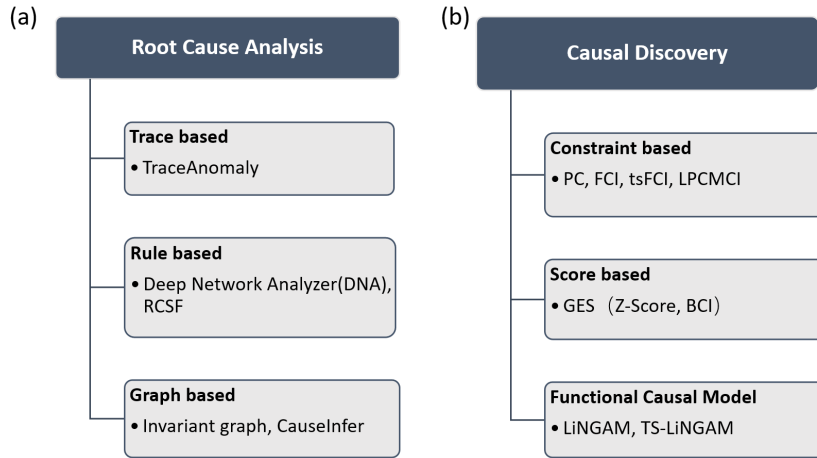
(a)

Root Cause Analysis

Trace based
• TraceAnomaly

Rule based
• Deep Network Analyzer(DNA), RCSF

Graph based
• Invariant graph, CauseInfer

(b)

Causal Discovery

Constraint based
• PC, FCI, tsFCI, LPCMCI

Score based
• GES（Z-Score, BCI）

Functional Causal Model
• LiNGAM, TS-LiNGAM